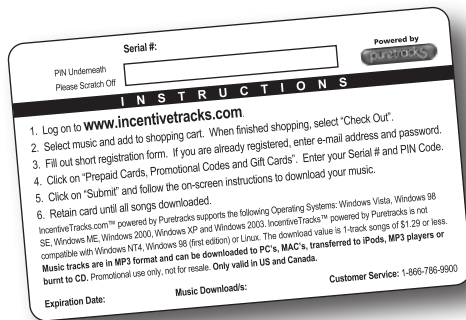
Serial #:

Powered by puretracks

PIN Underneath
Please Scratch Off

INSTRUCTIONS

1. Log on to www.incentivetracks.com.
2. Select music and add to shopping cart. When finished shopping, select "Check Out".
3. Fill out short registration form. If you are already registered, enter e-mail address and password.
4. Click on "Prepaid Cards, Promotional Codes and Gift Cards". Enter your Serial # and PIN Code.
5. Click on "Submit" and follow the on-screen instructions to download your music.
6. Retain card until all songs downloaded.

IncentiveTracks.com™ powered by Puretracks supports the following Operating Systems: Windows Vista, Windows 98 SE, Windows ME, Windows 2000, Windows XP and Windows 2003. IncentiveTracks™ powered by Puretracks is not compatible with Windows NT4, Windows 98 (first edition) or Linux. The download value is 1-track songs of $1.29 or less. Music tracks are in MP3 format and can be downloaded to PC's, MAC's, transferred to iPods, MP3 players or burnt to CD. Promotional use only, not for resale. Only valid in US and Canada.

Customer Service: 1-866-786-9900

Expiration Date:

Music Download/s: